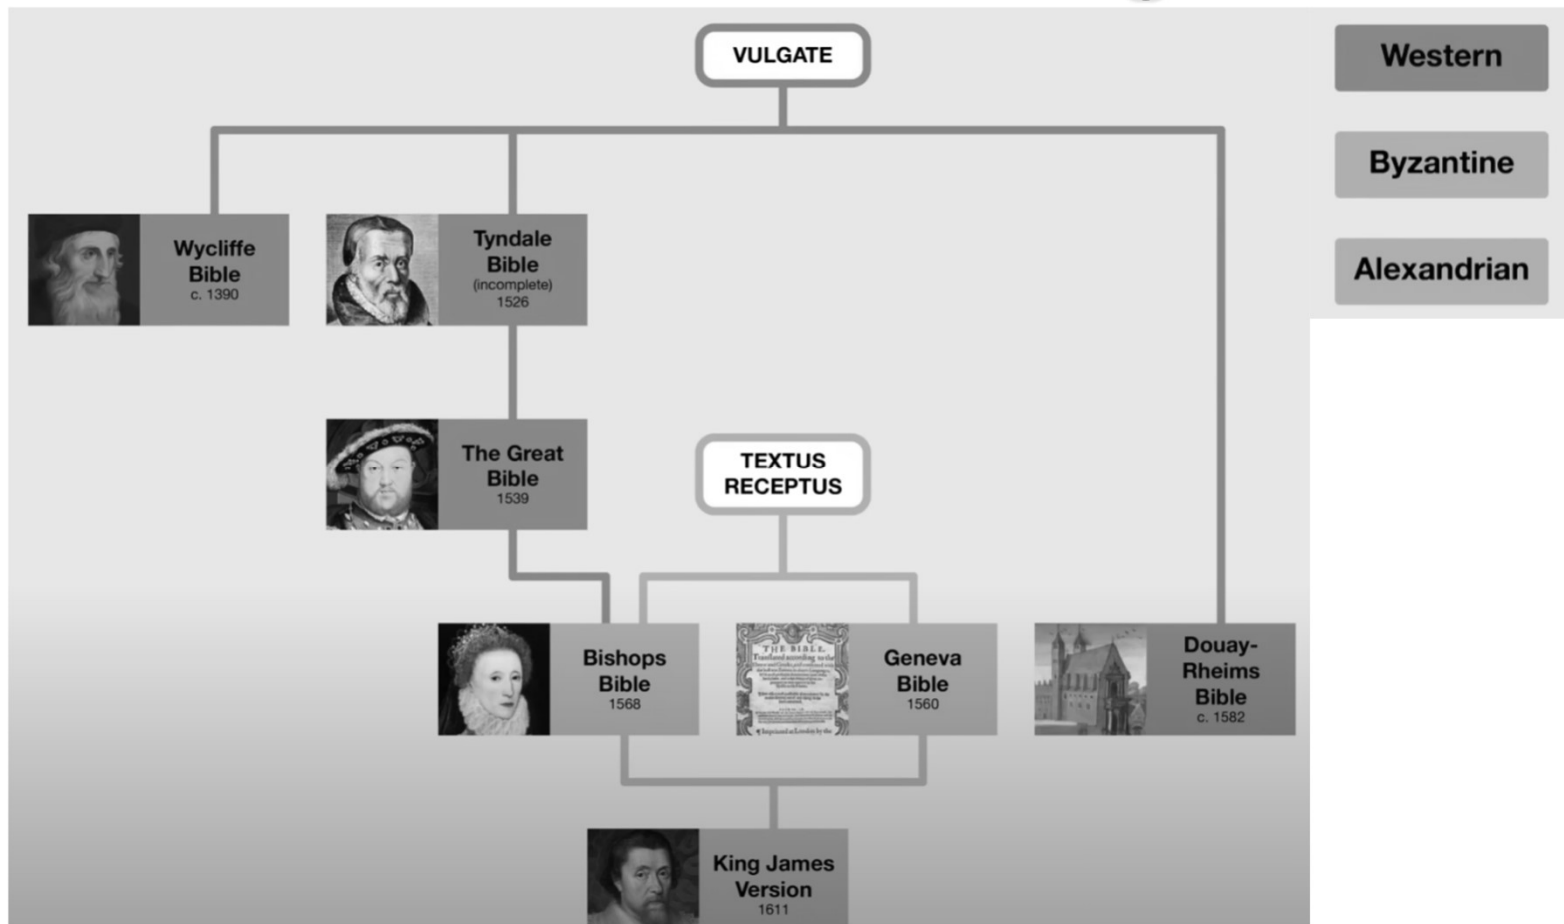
VULGATE

Western

Byzantine

Alexandrian

Wycliffe Bible
c. 1390

Tyndale Bible
(incomplete)
1526

The Great Bible
1539

TEXTUS RECEPTUS

Bishops Bible
1568

THE BIBLE

Geneva Bible
1560

Douay-Rheims Bible
c. 1582

King James Version
1611